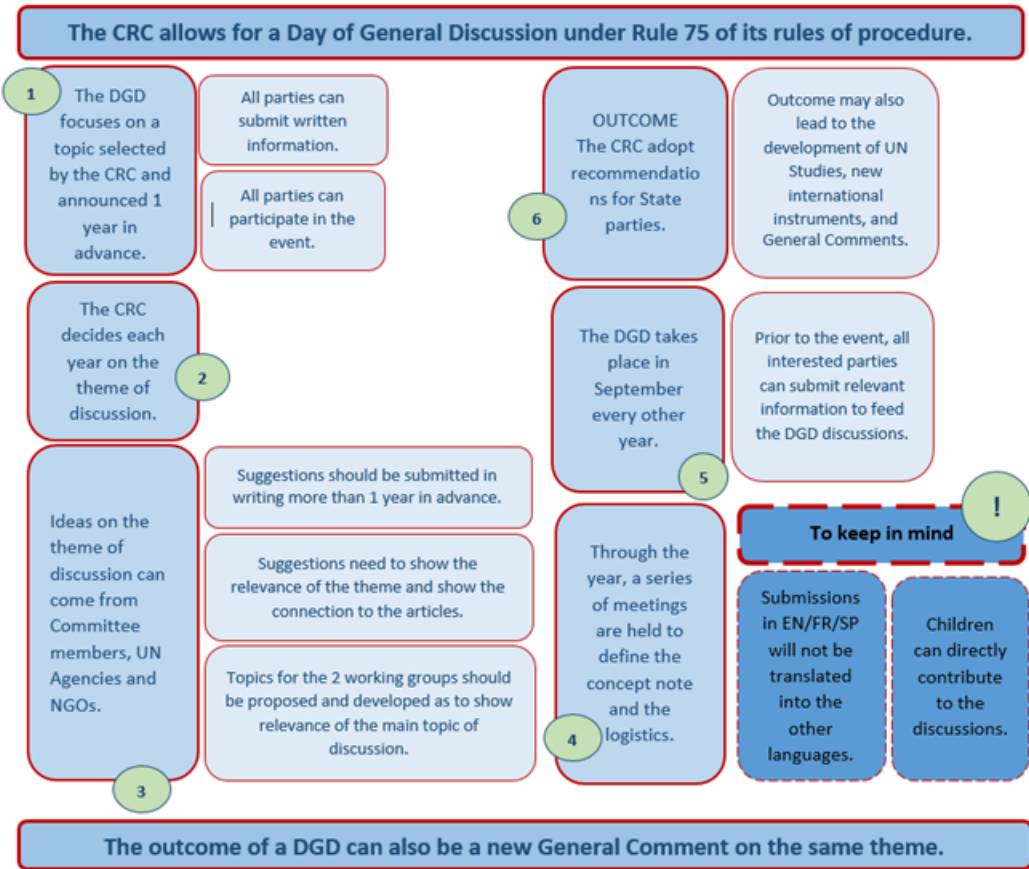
The CRC allows for a Day of General Discussion under Rule 75 of its rules of procedure.

1

The DGD focuses on a topic selected by the CRC and announced 1 year in advance.

All parties can submit written information.

All parties can participate in the event.

The CRC decides each year on the theme of discussion.

2

Ideas on the theme of discussion can come from Committee members, UN Agencies and NGOs.

3

Suggestions should be submitted in writing more than 1 year in advance.

Suggestions need to show the relevance of the theme and show the connection to the articles.

Topics for the 2 working groups should be proposed and developed as to show relevance of the main topic of discussion.

6

OUTCOME
The CRC adopt recommendations for State parties.

Outcome may also lead to the development of UN Studies, new international instruments, and General Comments.

The DGD takes place in September every other year.

5

Prior to the event, all interested parties can submit relevant information to feed the DGD discussions.

Through the year, a series of meetings are held to define the concept note and the logistics.

4

!

To keep in mind

Submissions in EN/FR/SP will not be translated into the other languages.

Children can directly contribute to the discussions.

The outcome of a DGD can also be a new General Comment on the same theme.